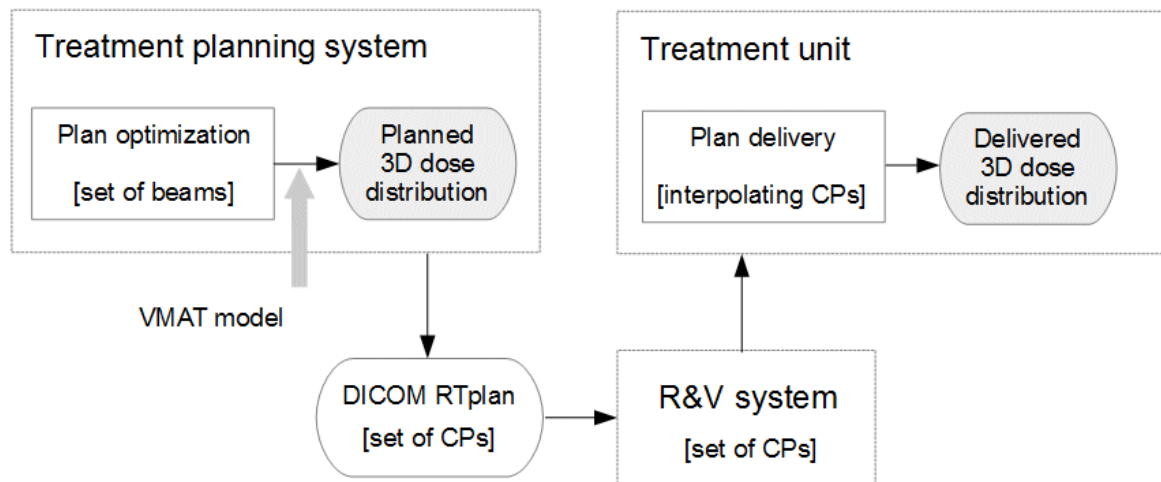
Treatment planning system

Plan optimization

[set of beams]

Planned 3D dose distribution

VMAT model

Treatment unit

Plan delivery

[interpolating CPs]

Delivered 3D dose distribution

DICOM RTplan

[set of CPs]

R&V system

[set of CPs]